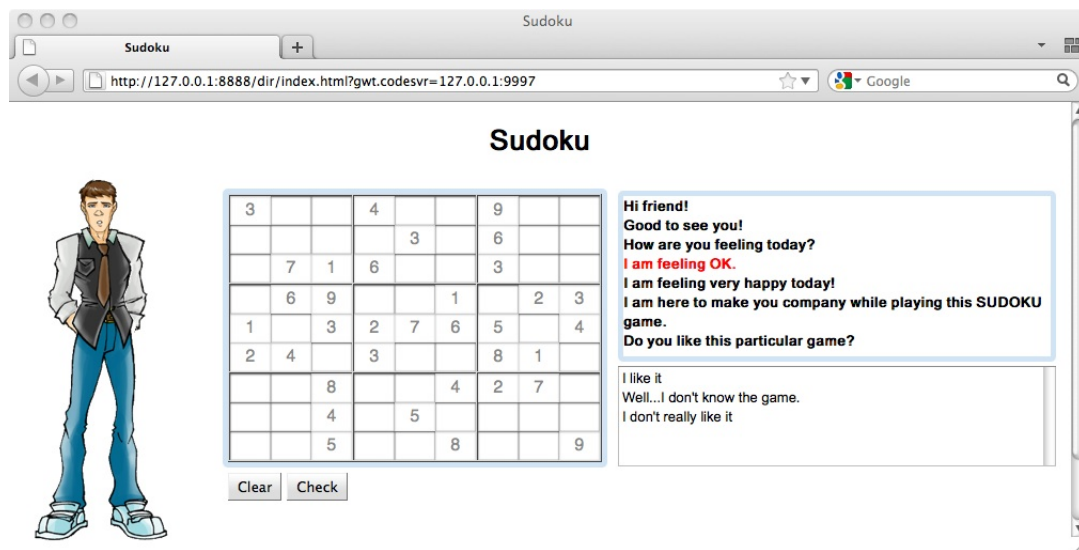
Sudoku

Sudoku

+

http://127.0.0.1:8888/dir/index.html?gwt.codesvr=127.0.0.1:9997

Google

Sudoku

| | | | | | | | | |
|---|---|---|---|---|---|---|---|---|
| 3 | | | 4 | | | 9 | | |
| | | | | 3 | | 6 | | |
| | 7 | 1 | 6 | | | 3 | | |
| | 6 | 9 | | | 1 | | 2 | 3 |
| 1 | | 3 | 2 | 7 | 6 | 5 | | 4 |
| 2 | 4 | | 3 | | | 8 | 1 | |
| | | 8 | | | 4 | 2 | 7 | |
| | | 4 | | 5 | | | | |
| | | 5 | | | 8 | | | 9 |

Clear Check

Hi friend!
Good to see you!
How are you feeling today?
I am feeling OK.
I am feeling very happy today!
I am here to make you company while playing this SUDOKU game.
Do you like this particular game?

I like it
Well...I don't know the game.
I don't really like it